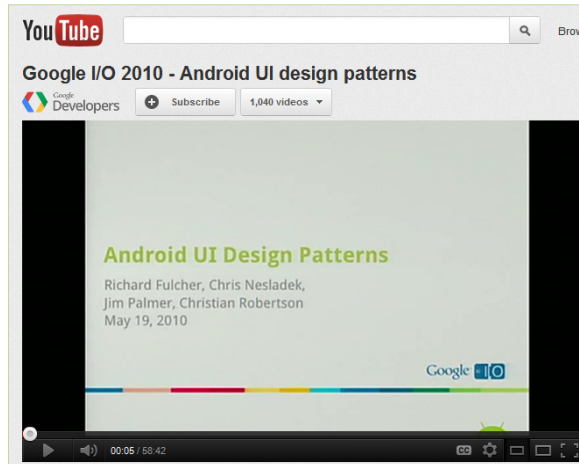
YouTube

Brow

Google I/O 2010 - Android UI design patterns

Google Developers

Subscribe

1,040 videos

Android UI Design Patterns

Richard Fulcher, Chris Nesladek, Jim Palmer, Christian Robertson
May 19, 2010

Google I/O

00:05 / 58:42

CC